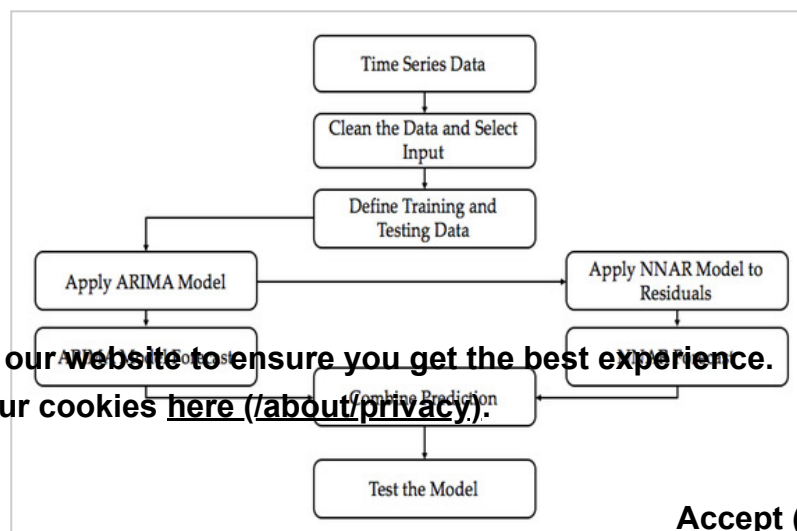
Time Series Data

Clean the Data and Select Input

Define Training and Testing Data

Apply ARIMA Model

Apply NNAR Model to Residuals

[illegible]

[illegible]

our website to ensure you get the best experience.

ur cookies here (/about/privacy).

Combine Prediction

Test the Model

Accept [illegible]